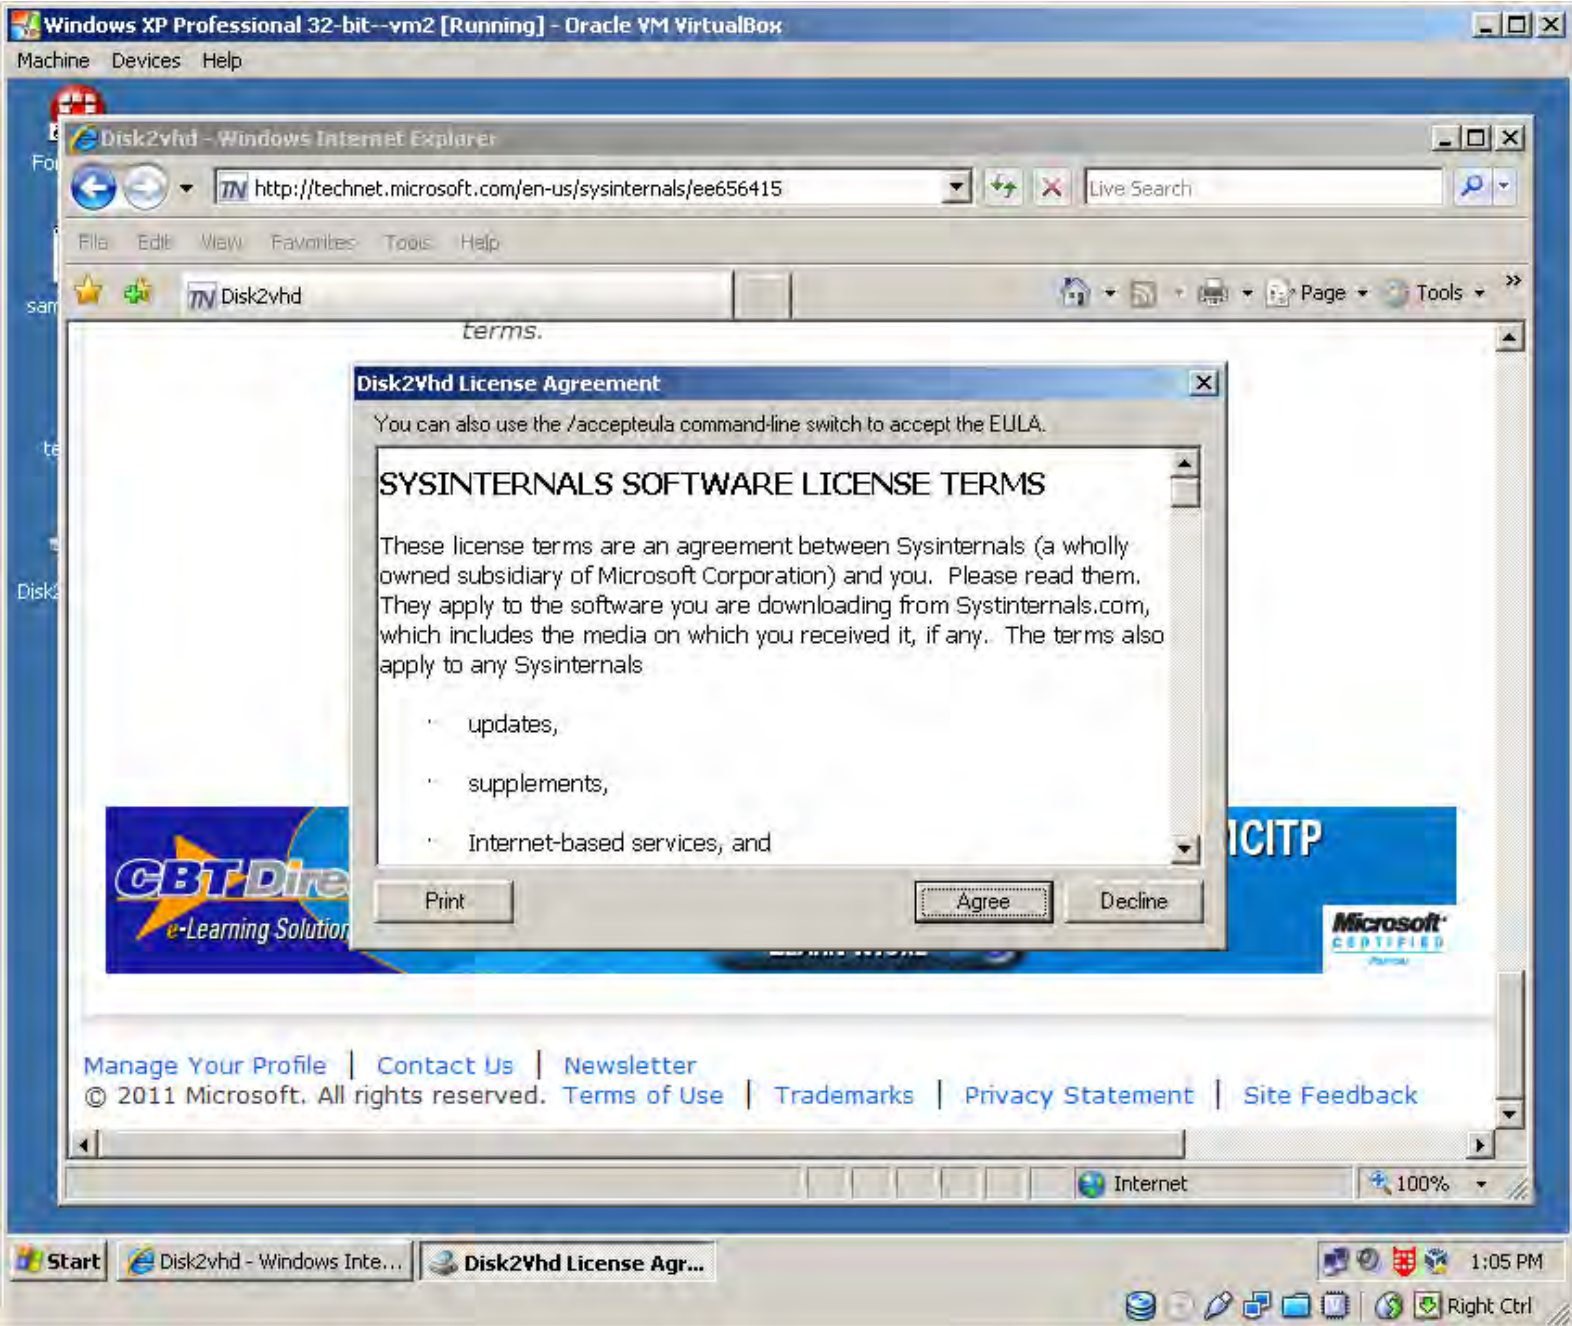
Windows XP Professional 32-bit--vm2 [Running] - Oracle VM VirtualBox
Machine Devices Help

Fo

sam

te

Disk

Disk2vhd - Windows Internet Explorer
http://technet.microsoft.com/en-us/sysinternals/ee656415
Live Search
File Edit View Favorites Tools Help
Disk2vhd
Page Tools

terms.

Disk2Vhd License Agreement
You can also use the /accepteula command-line switch to accept the EULA.

SYSINTERNALS SOFTWARE LICENSE TERMS

These license terms are an agreement between Sysinternals (a wholly owned subsidiary of Microsoft Corporation) and you. Please read them. They apply to the software you are downloading from Systinternals.com, which includes the media on which you received it, if any. The terms also apply to any Sysinternals

· updates,

· supplements,

· Internet-based services, and

Print
Agree
Decline

CBT Dire
e-Learning Solution
ICITP
Microsoft CERTIFIED

Manage Your Profile | Contact Us | Newsletter
© 2011 Microsoft. All rights reserved. Terms of Use | Trademarks | Privacy Statement | Site Feedback

Internet
100%

Start
Disk2vhd - Windows Inte...
Disk2Vhd License Agr...
1:05 PM
Right Ctrl